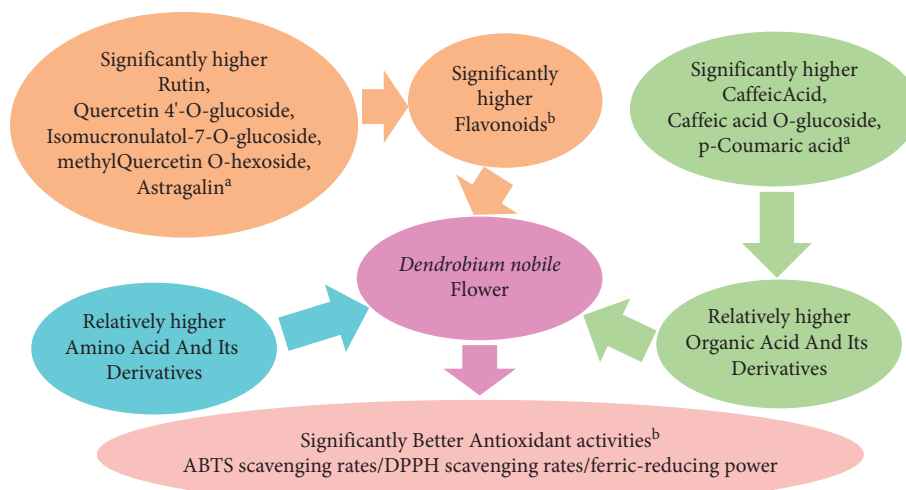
Significantly higher Rutin, Quercetin 4'-O-glucoside, Isomucronulatol-7-O-glucoside, methylQuercetin O-hexoside, Astragalin$^{a}$

Significantly higher Flavonoids$^{b}$

Significantly higher CaffeicAcid, Caffeic acid O-glucoside, p-Coumaric acid$^{a}$

Dendrobium nobile Flower

Relatively higher Amino Acid And Its Derivatives

Relatively higher Organic Acid And Its Derivatives

Significantly Better Antioxidant activities$^{b}$
ABTS scavenging rates/DPPH scavenging rates/ferric-reducing power